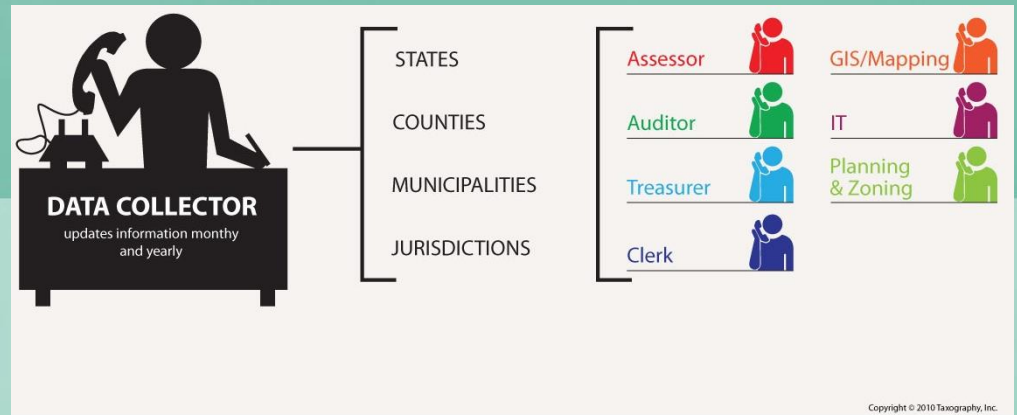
DATA COLLECTOR
updates information monthy and yearly

STATES
COUNTIES
MUNICIPALITIES
JURISDICTIONS

Assessor
Auditor
Treasurer
Clerk

GIS/Mapping
IT
Planning & Zoning

Copyright © 2010 Taxography, Inc.